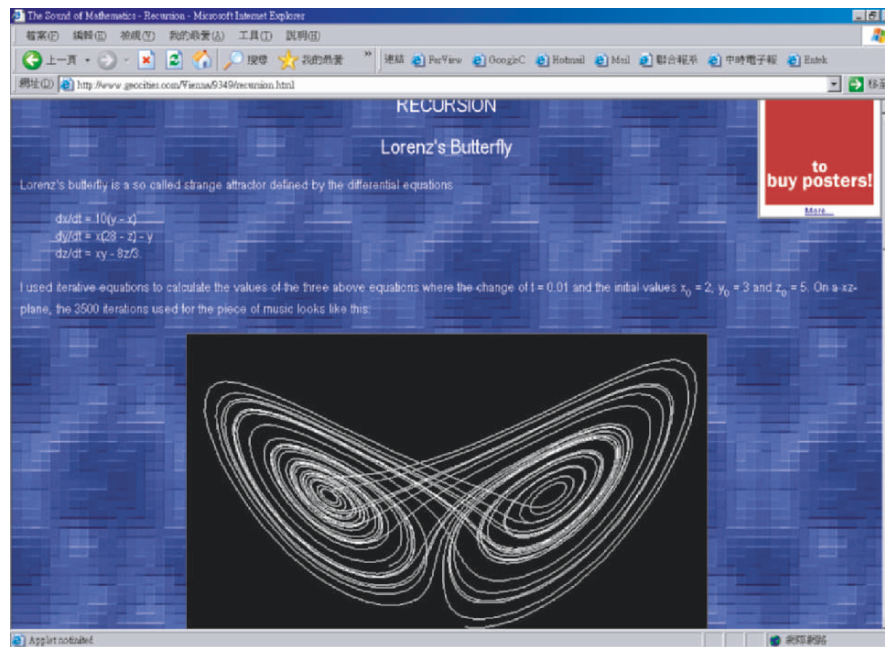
The Sound of Mathematics - Recursion - Microsoft Internet Explorer

檔案(F) 編輯(E) 檢視(V) 我的最愛(A) 工具(T) 說明(H)

上一頁 搜尋 我的最愛 連結 ProView GoogleC Hotmail Mail 聯合報系 中時電子報 Entek

網址(D) http://www.geocities.com/Vienna/9349/recursion.html 移至

RECURSION

Lorenz's Butterfly

to buy posters!

More...

Lorenz's butterfly is a so called strange attractor defined by the differential equations

dx/dt = 10(y - x)
dy/dt = x(28 - z) - y
dz/dt = xy - 8z/3.

I used iterative equations to calculate the values of the three above equations where the change of t = 0.01 and the initial values $x_0$ = 2, $y_0$ = 3 and $z_0$ = 5. On a xz-plane, the 3500 iterations used for the piece of music looks like this:

Applet notinited

網際網路